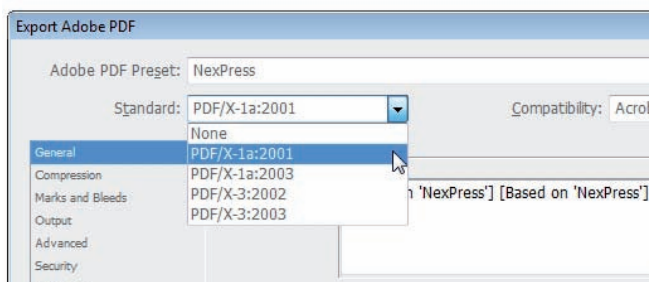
Export Adobe PDF

Adobe PDF Preset: NexPress

Standard: PDF/X-1a:2001

Compatibility: Acrol

None
PDF/X-1a:2001
PDF/X-1a:2003
PDF/X-3:2002
PDF/X-3:2003

General
Compression
Marks and Bleeds
Output
Advanced
Security

n 'NexPress'] [Based on 'NexPress']